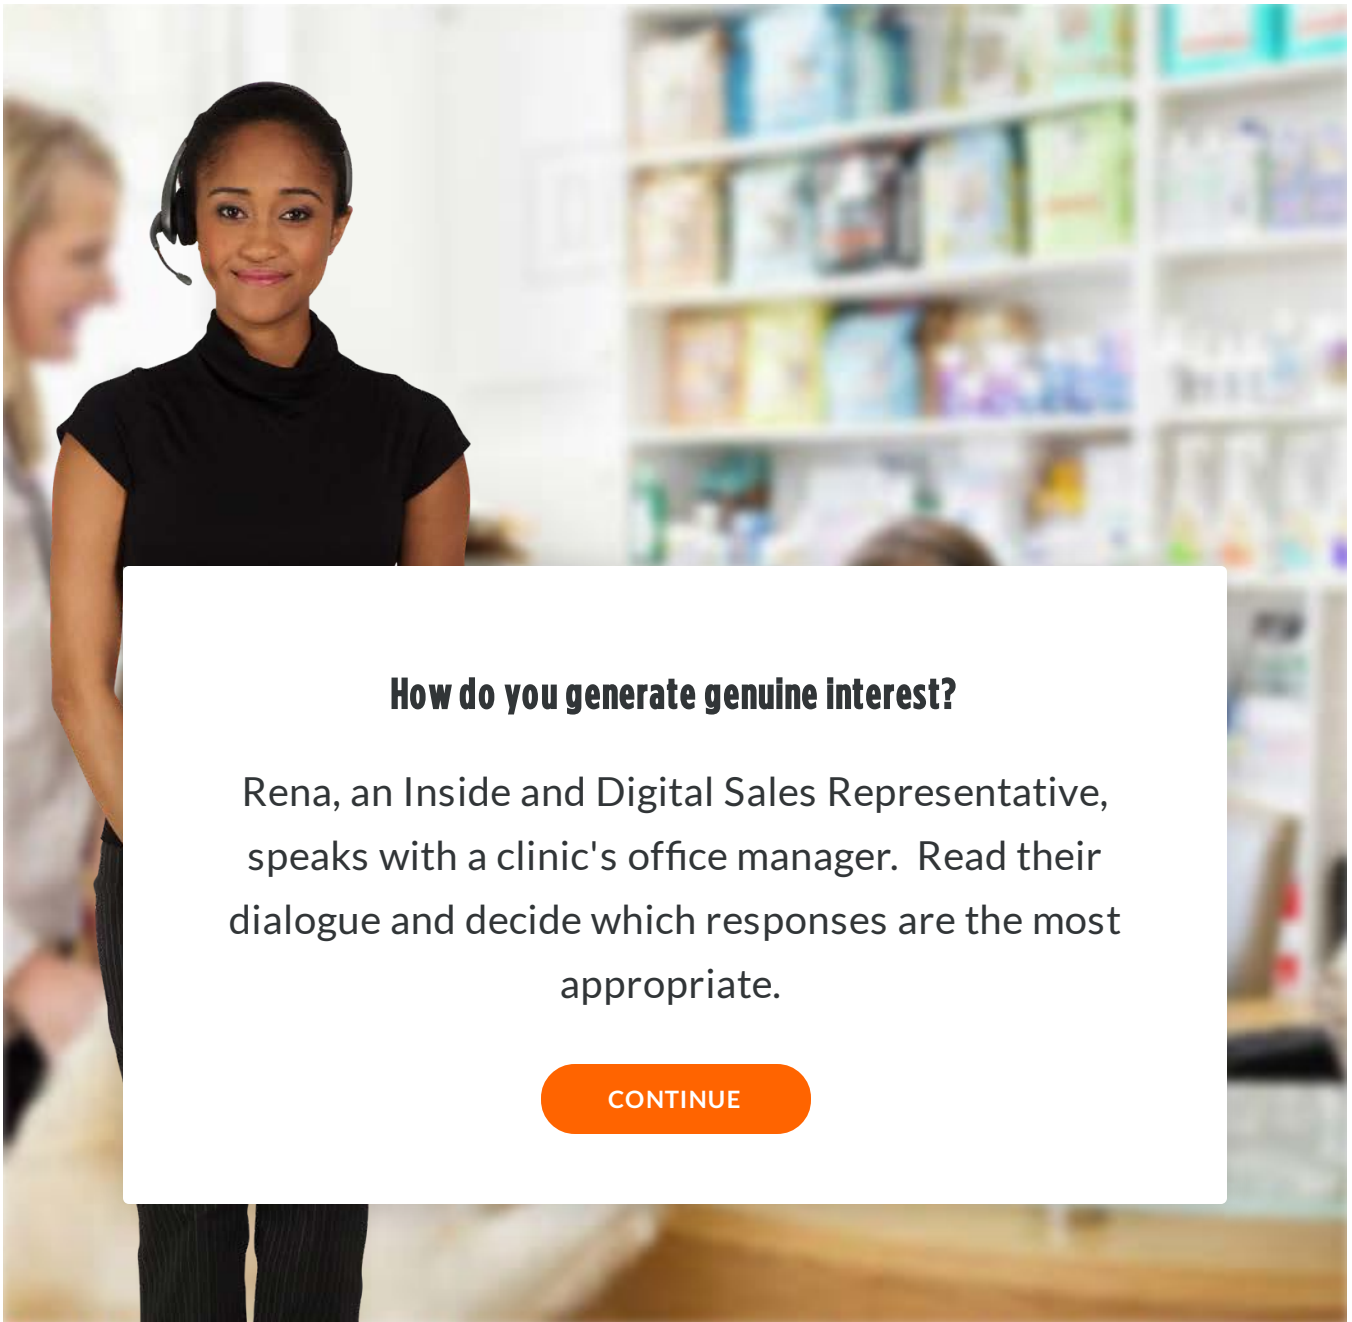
How do you generate genuine interest?

Rena, an Inside and Digital Sales Representative, speaks with a clinic's office manager. Read their dialogue and decide which responses are the most appropriate.

CONTINUE